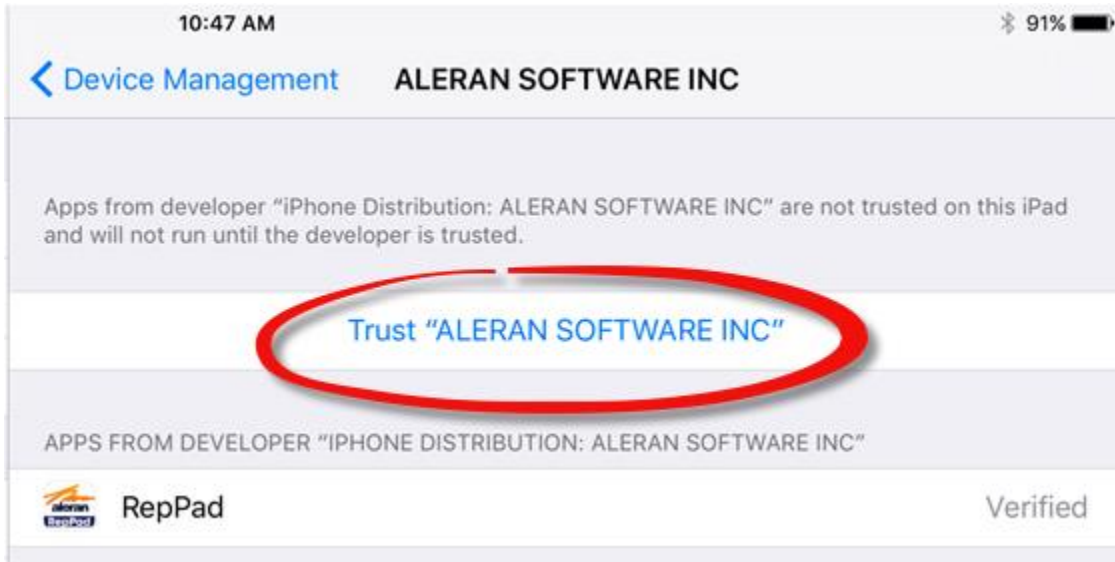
10:47 AM

91%

Device Management

ALERAN SOFTWARE INC

Apps from developer "iPhone Distribution: ALERAN SOFTWARE INC" are not trusted on this iPad and will not run until the developer is trusted.

Trust "ALERAN SOFTWARE INC"

APPS FROM DEVELOPER "IPHONE DISTRIBUTION: ALERAN SOFTWARE INC"

aleran RepPad

RepPad

Verified